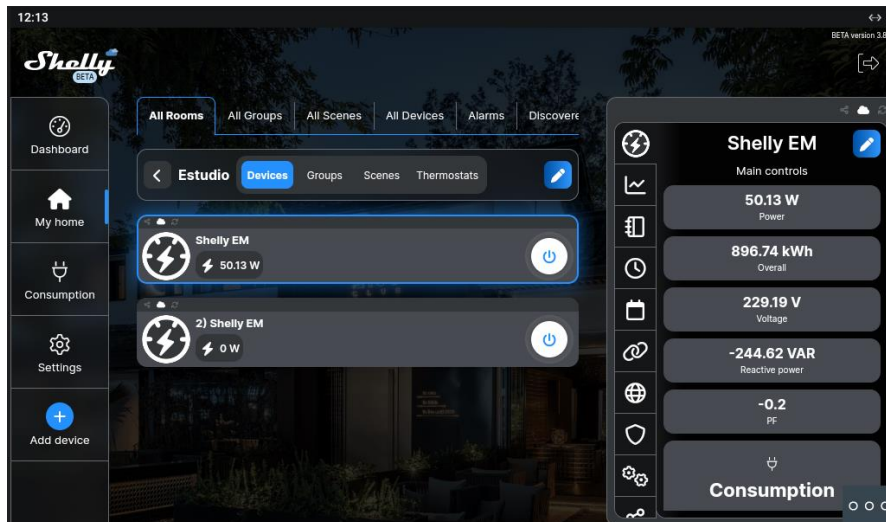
12:13

BETA version 3.8

Shelly BETA

Dashboard

My home

Consumption

Settings

Add device

All Rooms | All Groups | All Scenes | All Devices | Alarms | Discovere

Estudio | Devices | Groups | Scenes | Thermostats

Shelly EM
50.13 W

2) Shelly EM
0 W

Shelly EM
Main controls

50.13 W
Power

896.74 kWh
Overall

229.19 V
Voltage

-244.62 VAR
Reactive power

-0.2
PF

Consumption